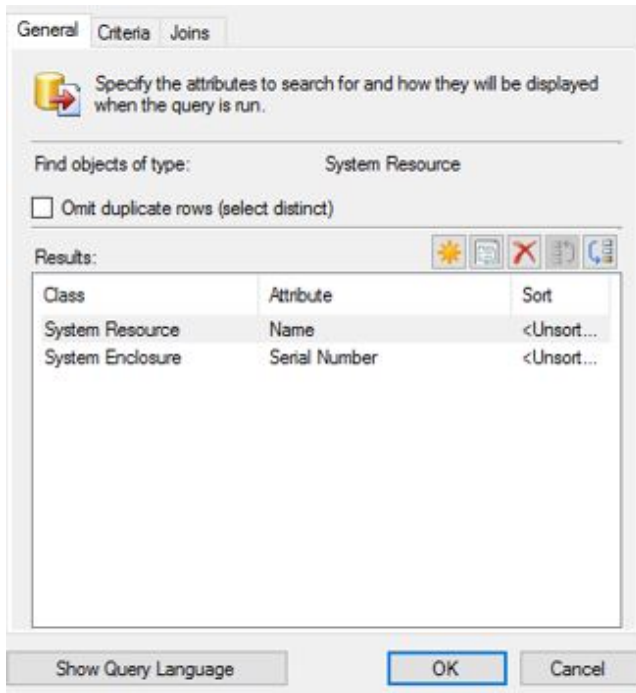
General Criteria Joins

Specify the attributes to search for and how they will be displayed when the query is run.

Find objects of type: System Resource

Omit duplicate rows (select distinct)

Results:

| Class | Attribute | Sort |
|---|---|---|
| System Resource | Name | <Unsort... |
| System Enclosure | Serial Number | <Unsort... |

Show Query Language OK Cancel